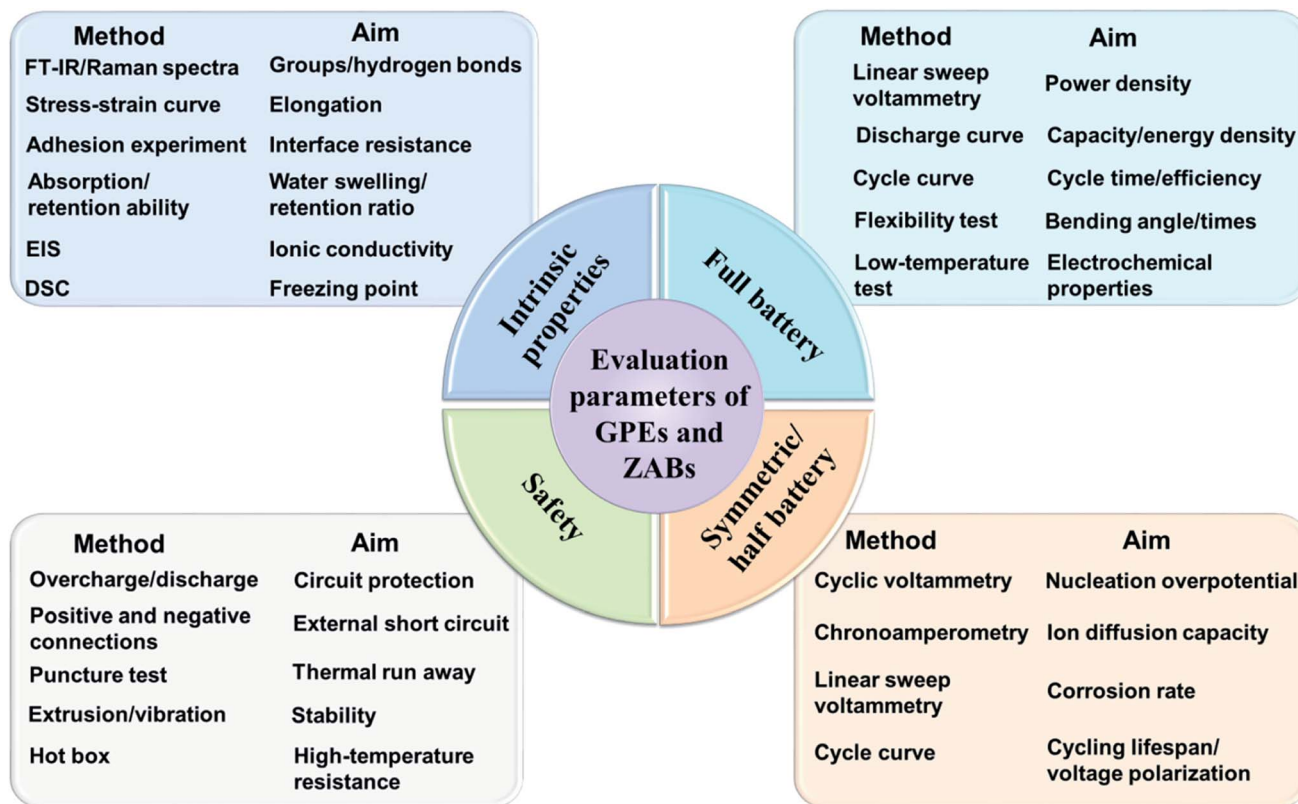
| Method | Aim |
|---|---|
| FT-IR/Raman spectra | Groups/hydrogen bonds |
| Stress-strain curve | Elongation |
| Adhesion experiment | Interface resistance |
| Absorption/retention ability | Water swelling/retention ratio |
| EIS | Ionic conductivity |
| DSC | Freezing point |

| Method | Aim |
|---|---|
| Linear sweep voltammetry | Power density |
| Discharge curve | Capacity/energy density |
| Cycle curve | Cycle time/efficiency |
| Flexibility test | Bending angle/times |
| Low-temperature test | Electrochemical properties |

Intrinsic properties

Full battery

Evaluation parameters of GPEs and ZABs

Safety

Symmetric/half battery

| Method | Aim |
|---|---|
| Overcharge/discharge | Circuit protection |
| Positive and negative connections | External short circuit |
| Puncture test | Thermal run away |
| Extrusion/vibration | Stability |
| Hot box | High-temperature resistance |

| Method | Aim |
|---|---|
| Cyclic voltammetry | Nucleation overpotential |
| Chronoamperometry | Ion diffusion capacity |
| Linear sweep voltammetry | Corrosion rate |
| Cycle curve | Cycling lifespan/voltage polarization |